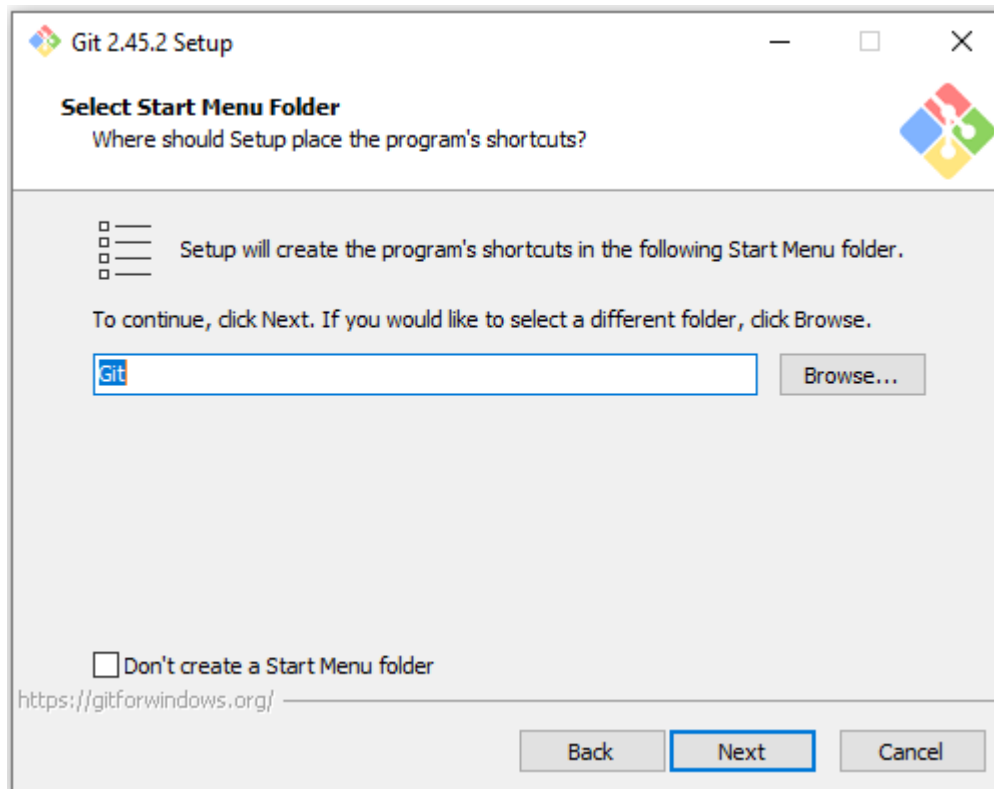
Git 2.45.2 Setup

Select Start Menu Folder
Where should Setup place the program's shortcuts?

Setup will create the program's shortcuts in the following Start Menu folder.

To continue, click Next. If you would like to select a different folder, click Browse.

Git

Browse...

Don't create a Start Menu folder

https://gitforwindows.org/

Back
Next
Cancel